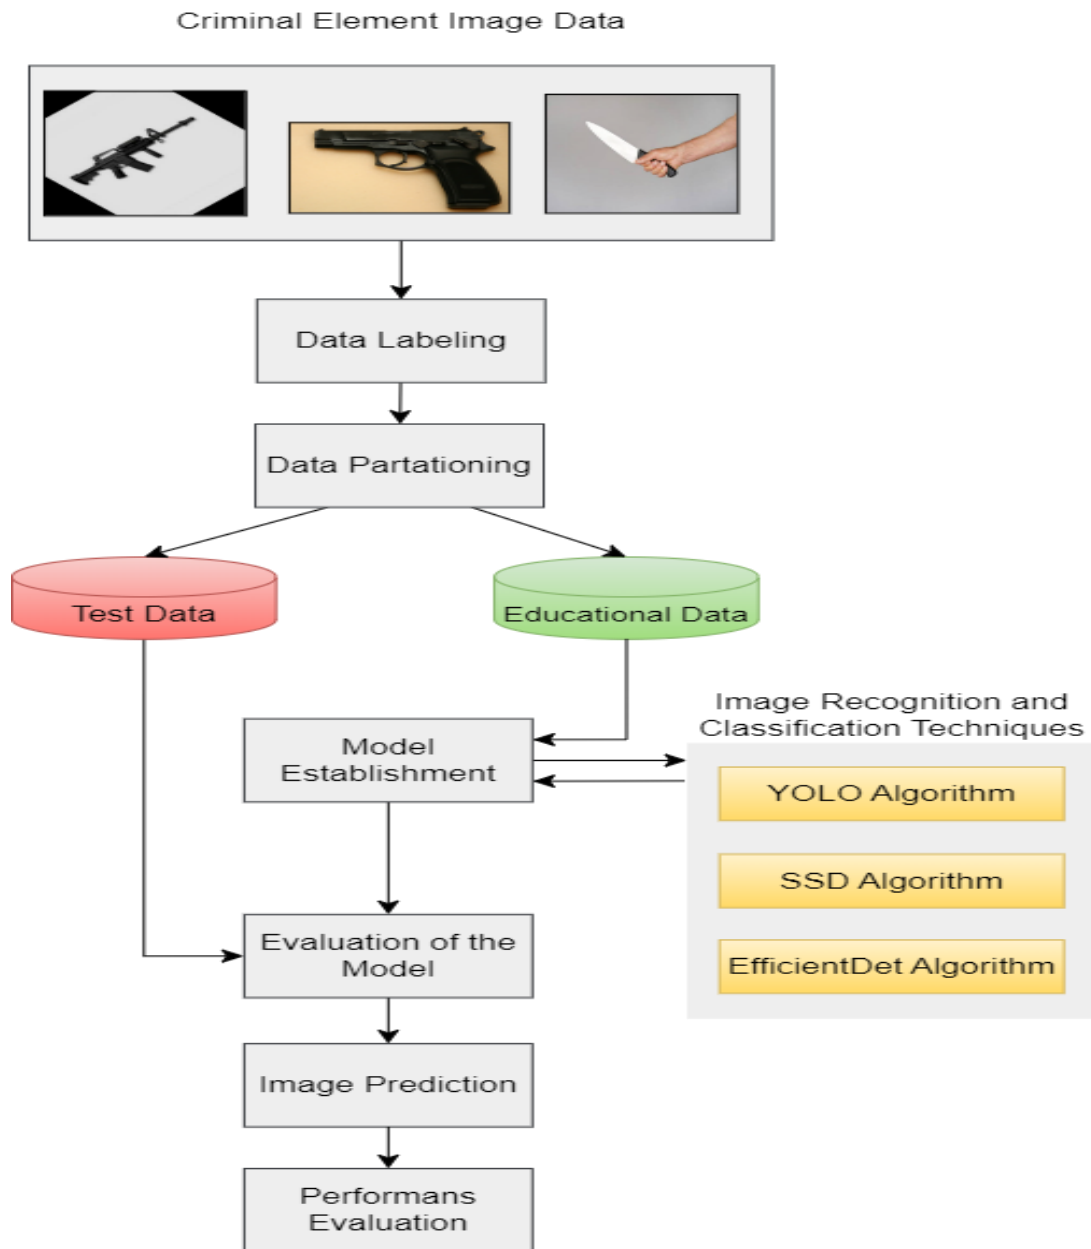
Criminal Element Image Data

Data Labeling

Data Partationing

Test Data

Educational Data

Image Recognition and Classification Techniques

Model Establishment

YOLO Algorithm

SSD Algorithm

EfficientDet Algorithm

Evaluation of the Model

Image Prediction

Performans Evaluation